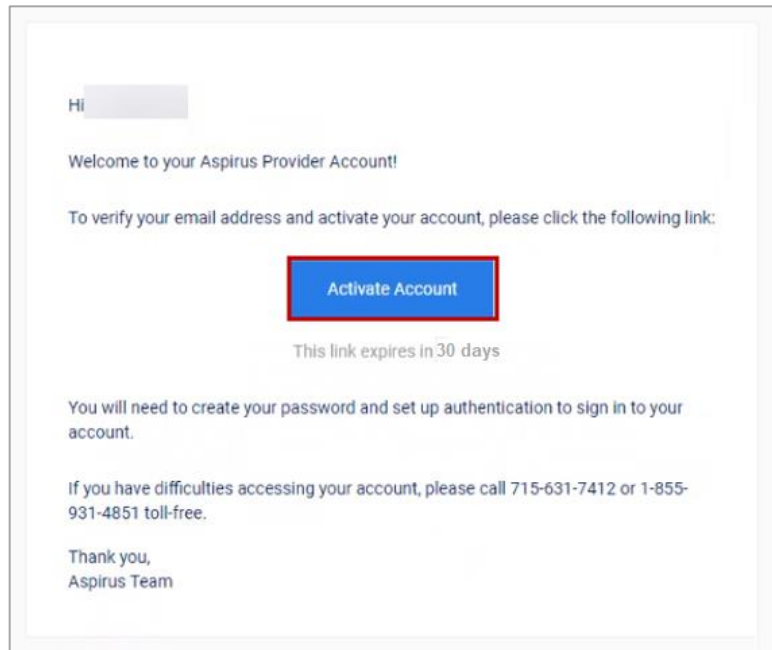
Hi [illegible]

Welcome to your Aspirus Provider Account!

To verify your email address and activate your account, please click the following link:

Activate Account

This link expires in 30 days

You will need to create your password and set up authentication to sign in to your account.

If you have difficulties accessing your account, please call 715-631-7412 or 1-855-931-4851 toll-free.

Thank you,
Aspirus Team